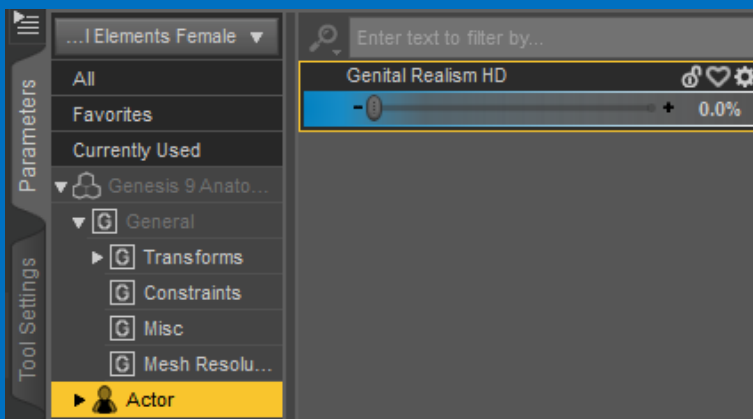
Parameters

Tool Settings

...l Elements Female ▼

All

Favorites

Currently Used

Genesis 9 Anato...

G General

G Transforms

G Constraints

G Misc

G Mesh Resolu...

Actor

Enter text to filter by...

Genital Realism HD

- + 0.0%